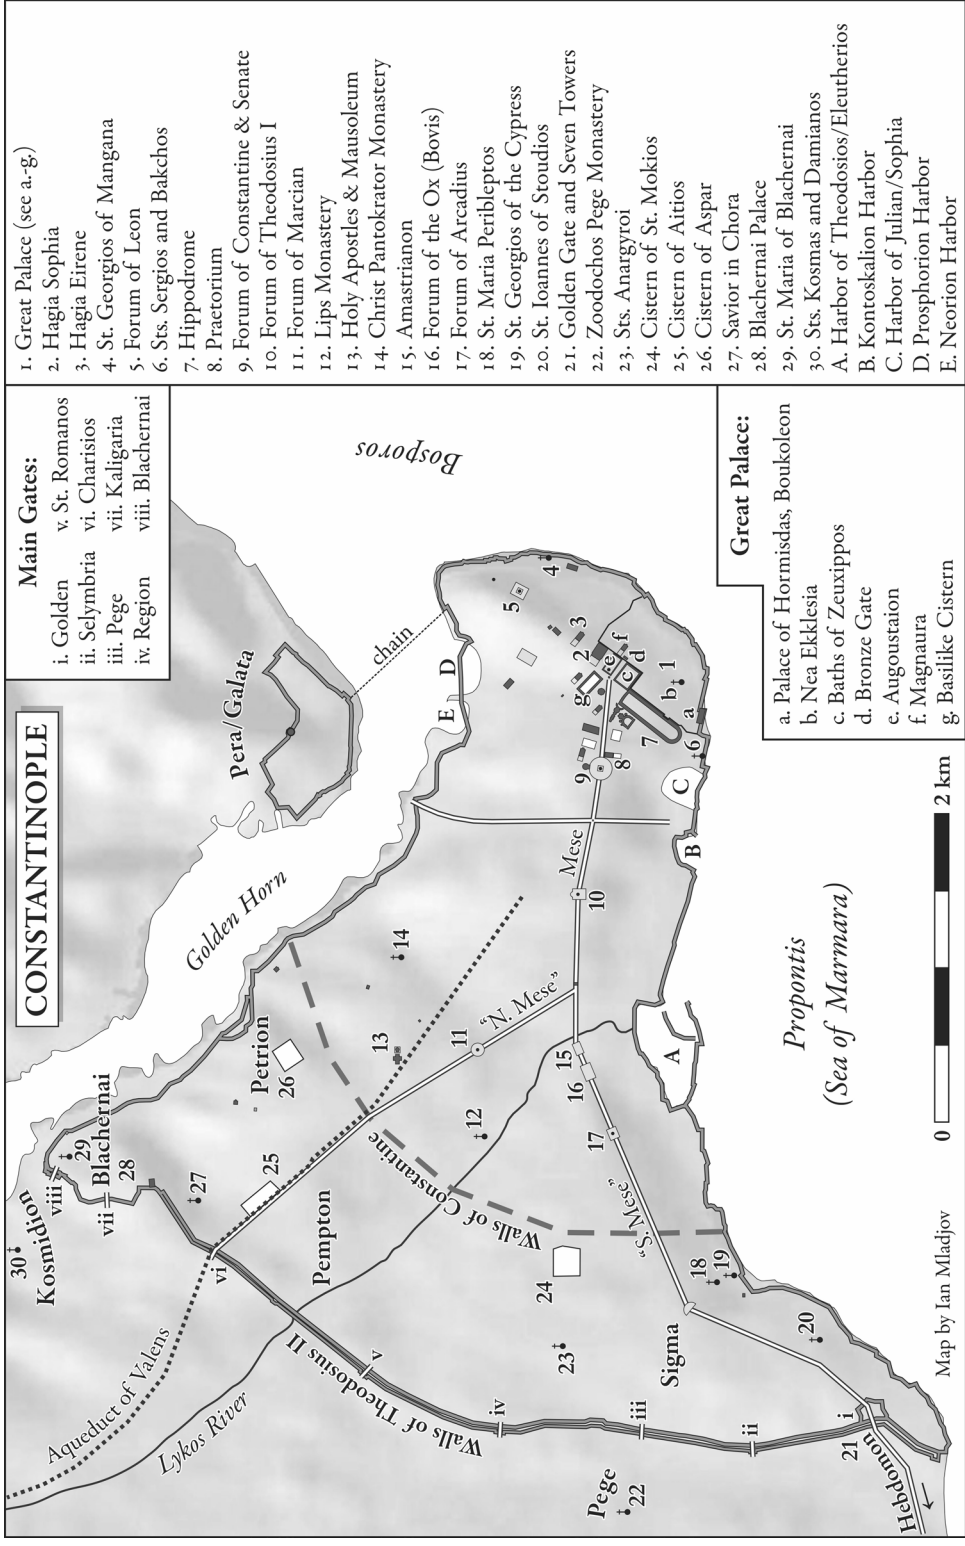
CONSTANTINOPLE

Main Gates:
i. Golden
ii. Selymbria
iii. Pege
iv. Region
v. St. Romanos
vi. Charisios
vii. Kaligaria
viii. Blachernai

1. Great Palace (see a.-g.)
2. Hagia Sophia
3. Hagia Eirene
4. St. Georgios of Mangana
5. Forum of Leon
6. Sts. Sergios and Bakchos
7. Hippodrome
8. Praetorium
9. Forum of Constantine & Senate
10. Forum of Theodosius I
11. Forum of Marcian
12. Lips Monastery
13. Holy Apostles & Mausoleum
14. Christ Pantokrator Monastery
15. Amastrianon
16. Forum of the Ox (Bovis)
17. Forum of Arcadius
18. St. Maria Peribleptos
19. St. Georgios of the Cypress
20. St. Ioannes of Stoudios
21. Golden Gate and Seven Towers
22. Zoodochos Pege Monastery
23. Sts. Anargyroi
24. Cistern of St. Mokios
25. Cistern of Aitios
26. Cistern of Aspar
27. Savior in Chora
28. Blachernai Palace
29. St. Maria of Blachernai
30. Sts. Kosmas and Damianos
A. Harbor of Theodosios/Eleutherios
B. Kontoskalion Harbor
C. Harbor of Julian/Sophia
D. Prosphorion Harbor
E. Neorion Harbor

Great Palace:
a. Palace of Hormisdas, Boukoleon
b. Nea Ekklesia
c. Baths of Zeuxippos
d. Bronze Gate
e. Augoustaion
f. Magnaura
g. Basilike Cistern

Bosporos
Pera/Galata
chain
Golden Horn
Petrion
Blachernai
Kosmidion
Aqueduct of Valens
Lykos River
Pempton
Walls of Constantine
Walls of Theodosius II
Pege
Sigma
Hebdomon
"N. Mese"
"S. Mese"
Mese
Propontis
(Sea of Marmara)
0
2 km
Map by Ian Mladjov
30 29 28 27 26 25 24 23 22 21 20 19 18 17 16 15 14 13 12 11 10 9 8 7 6 5 4 3 2 1
i ii iii iv v vi vii viii
A B C D E a b c d e f g